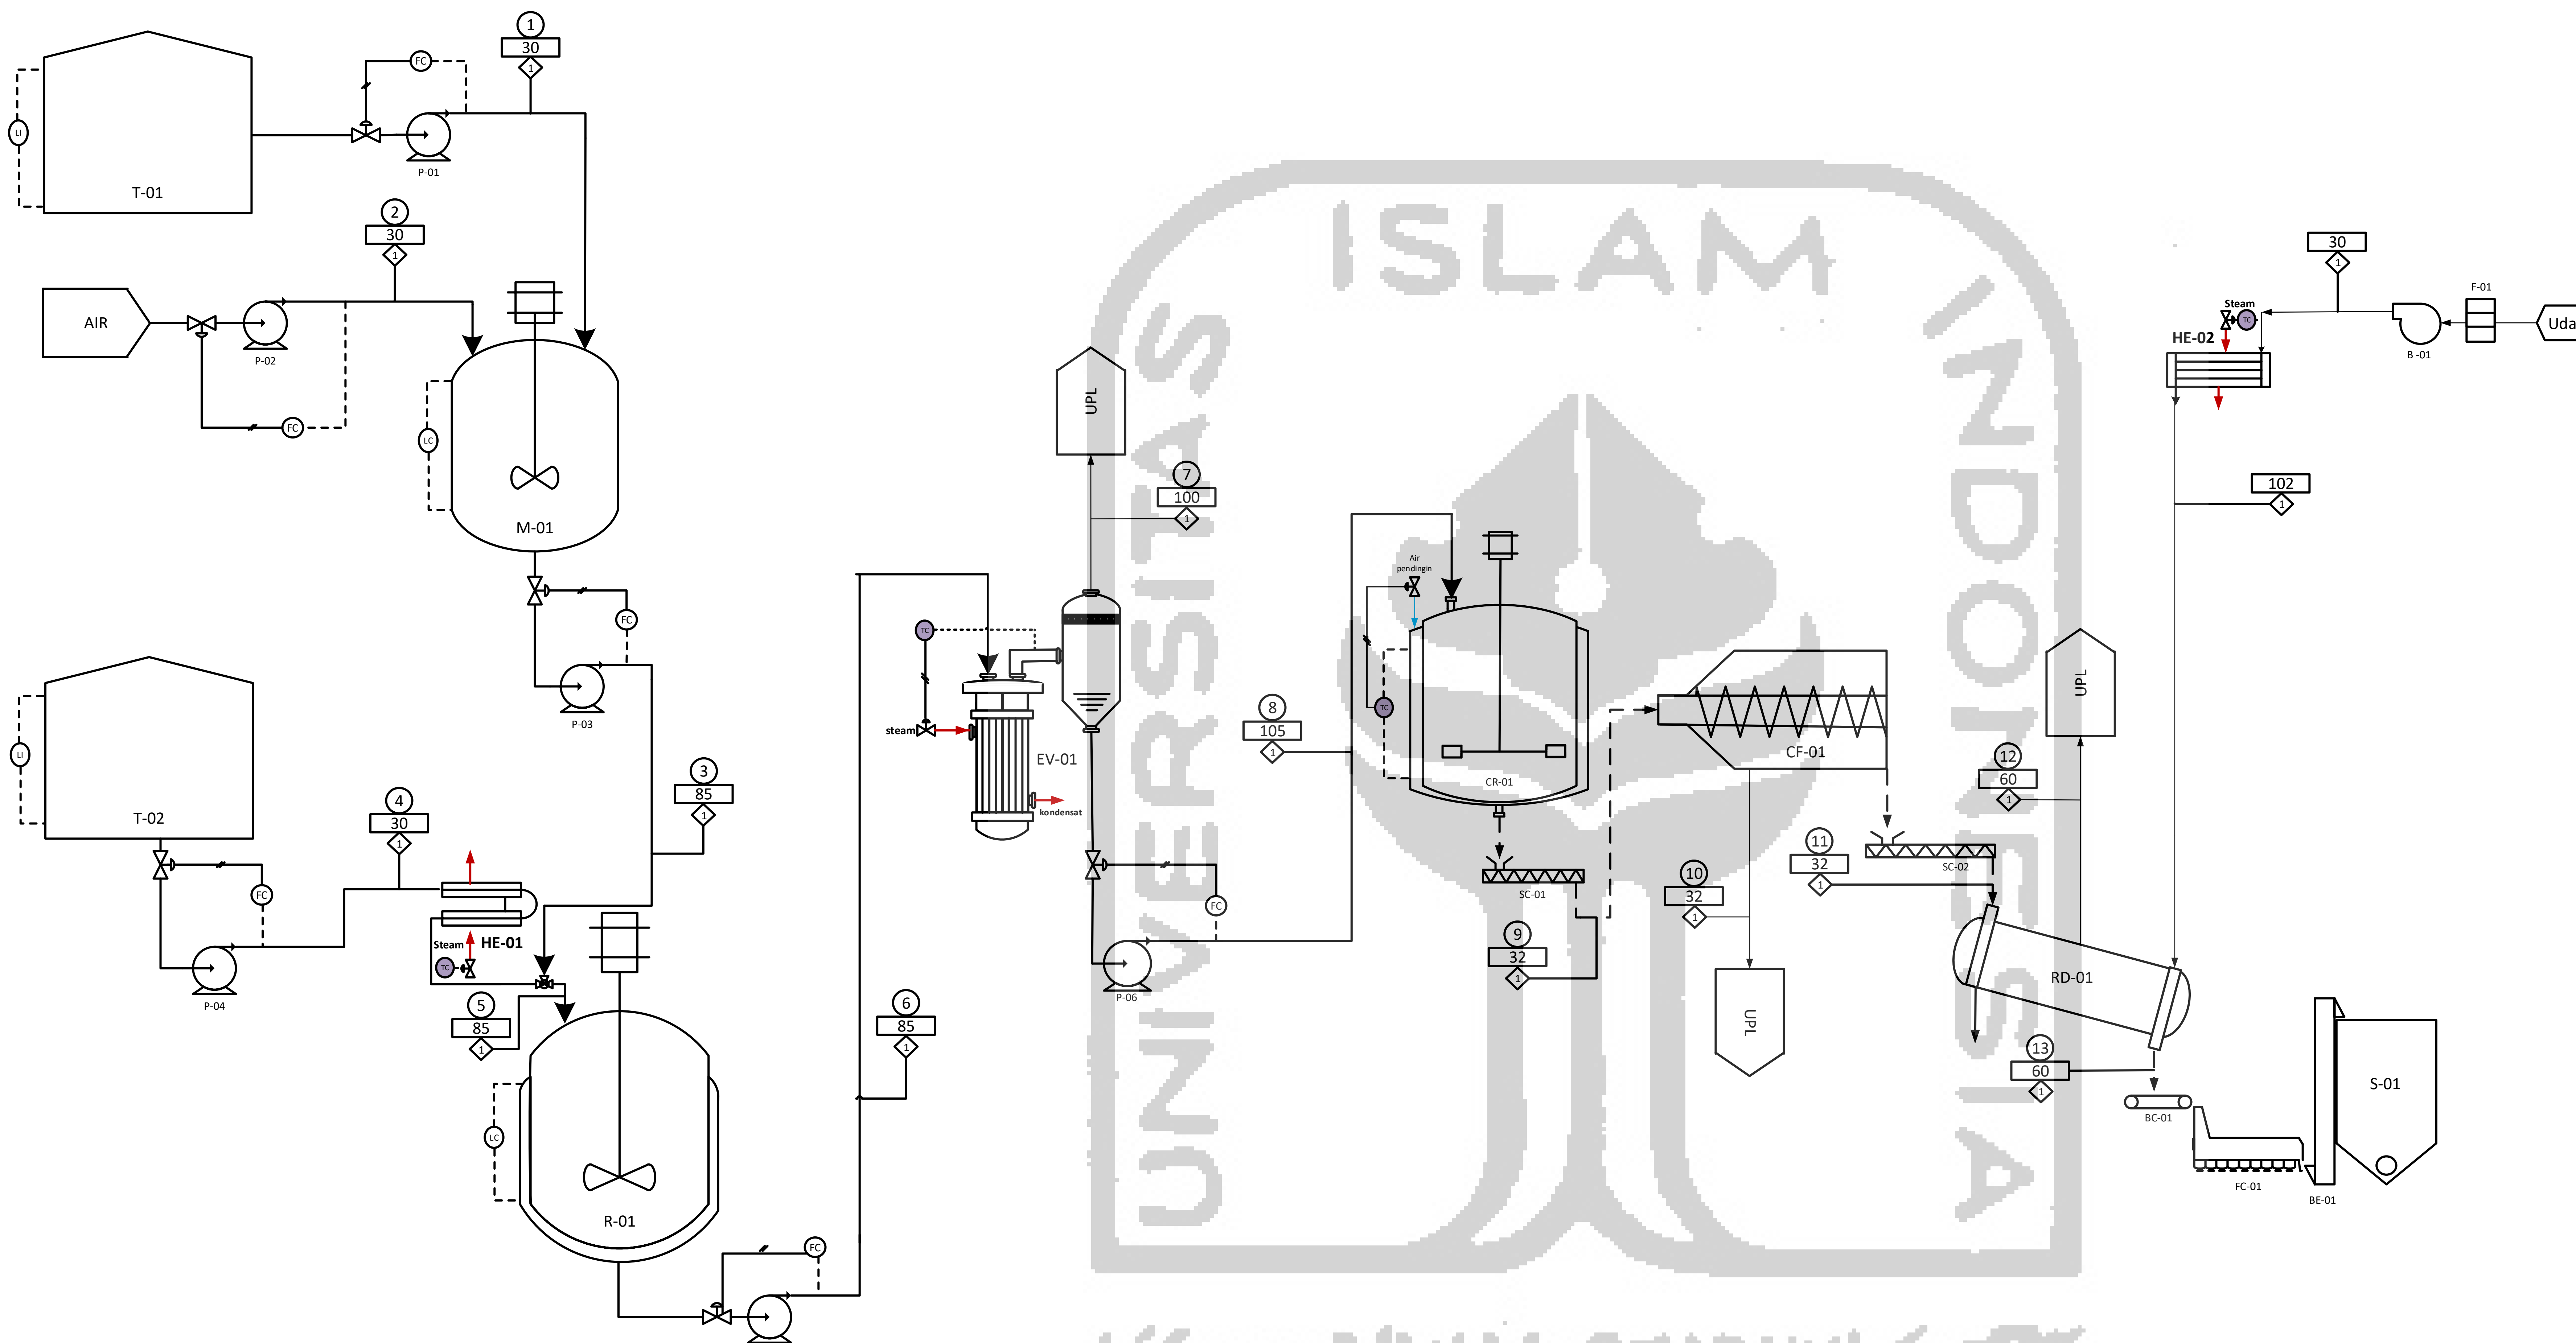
1
30
1
FC
LI
T-01
P-01
2
30
1
AIR
P-02
FC
LC
M-01
FC
P-03
LI
T-02
FC
P-04
4
30
1
3
85
1
Steam
HE-01
TC
5
85
1
LC
R-01
FC
6
85
1
UPL
7
100
1
TC
steam
EV-01
kondensat
FC
P-06
8
105
1
Air pendingin
TC
CR-01
SC-01
9
32
1
CF-01
10
32
1
UPL
11
32
1
SC-02
UPL
12
60
1
RD-01
13
60
1
BC-01
FC-01
BE-01
S-01
30
1
Steam
TC
HE-02
B -01
F-01
Uda
102
1
ISLAM
UNIVERSITAS
INDONESIA